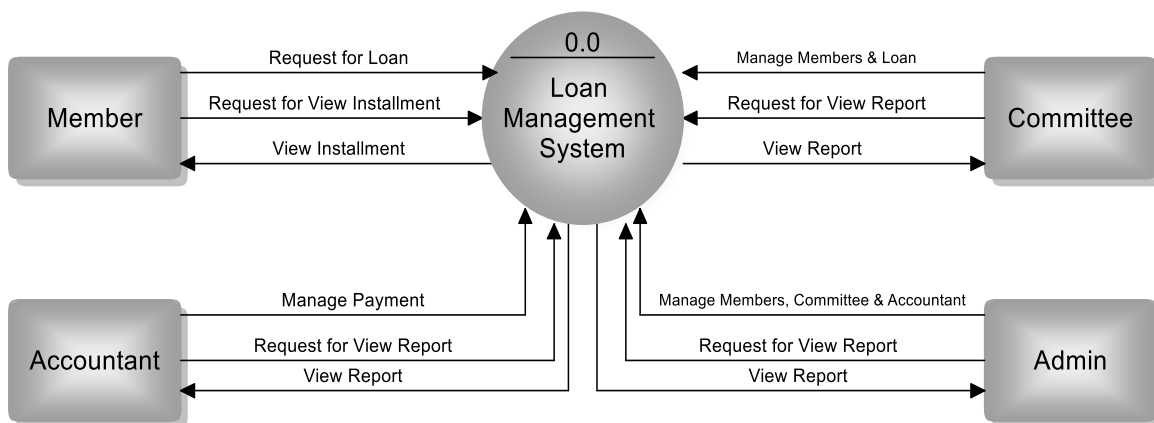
Member

Request for Loan

Request for View Installment

View Installment

0.0

Loan Management System

Manage Members & Loan

Request for View Report

View Report

Committee

Accountant

Manage Payment

Request for View Report

View Report

Manage Members, Committee & Accountant

Request for View Report

View Report

Admin